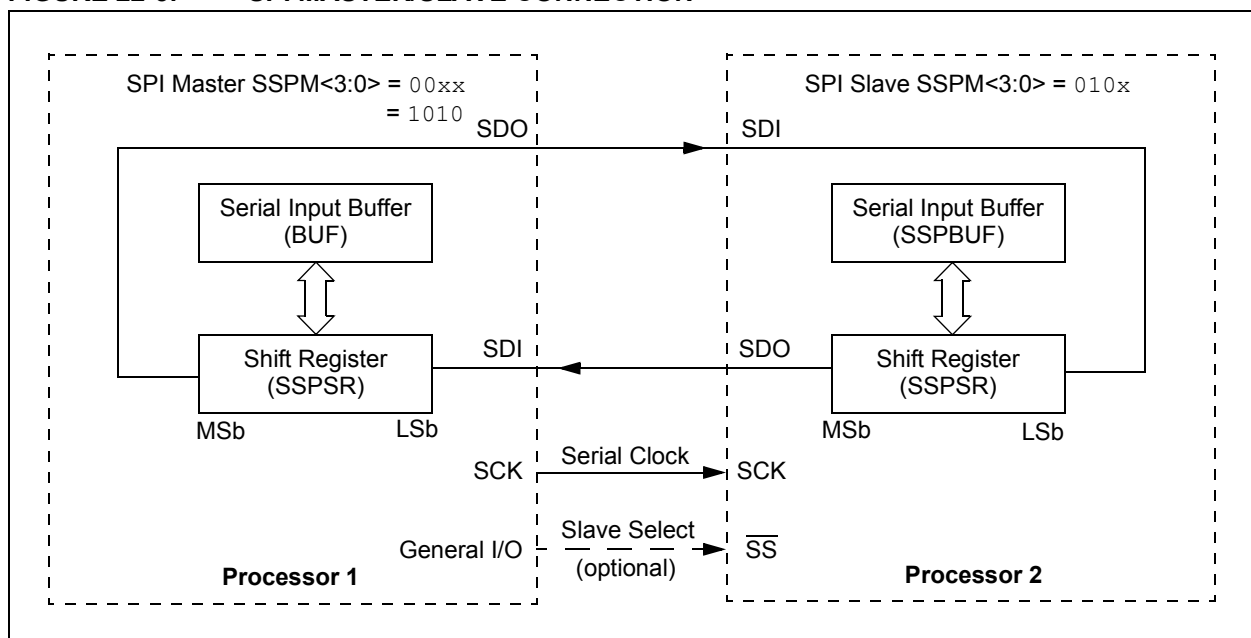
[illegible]

SPI Master SSPM<3:0> = 00xx
= 1010

SPI Slave SSPM<3:0> = 010x

SDO

SDI

Serial Input Buffer
(BUF)

Serial Input Buffer
(SSPBUF)

Shift Register
(SSPSR)

SDI

SDO

Shift Register
(SSPSR)

MSb

LSb

MSb

LSb

SCK

Serial Clock

SCK

General I/O

Slave Select
(optional)

$\overline{SS}$

Processor 1

Processor 2